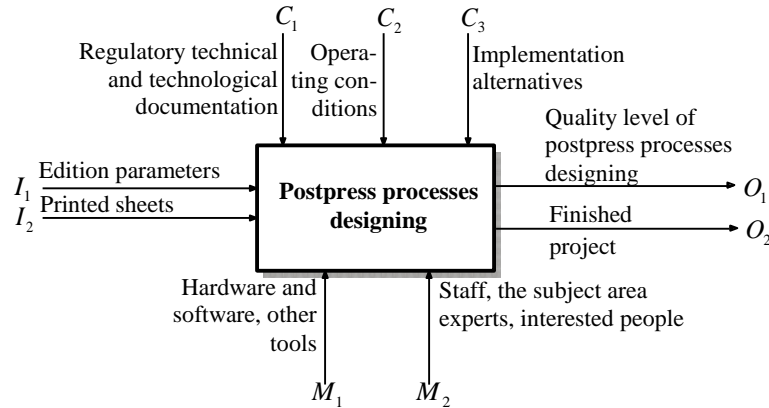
$C_1$ $C_2$ $C_3$

Regulatory technical and technological documentation

Operating conditions

Implementation alternatives

Quality level of postpress processes designing

$I_1$ Edition parameters

$I_2$ Printed sheets

Postpress processes designing

$O_1$

Finished project

$O_2$

Hardware and software, other tools

Staff, the subject area experts, interested people

$M_1$ $M_2$